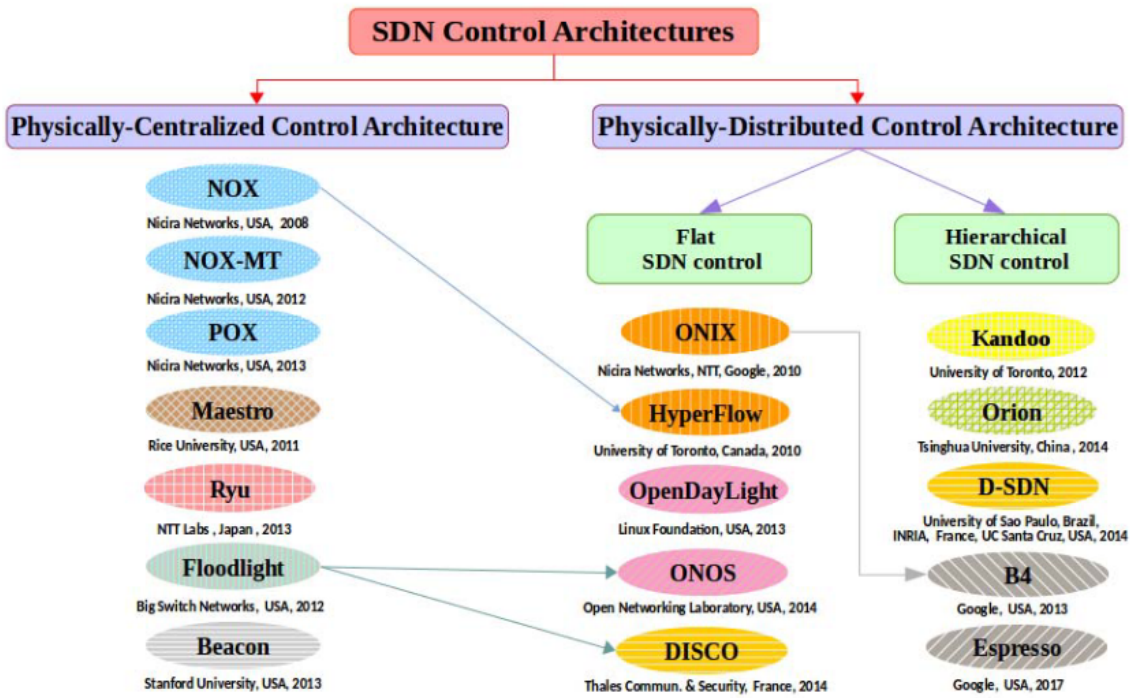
SDN Control Architectures

Physically-Centralized Control Architecture

Physically-Distributed Control Architecture

NOX
Nicira Networks, USA, 2008

NOX-MT
Nicira Networks, USA, 2012

POX
Nicira Networks, USA, 2013

Maestro
Rice University, USA, 2011

Ryu
NTT Labs , Japan , 2013

Floodlight
Big Switch Networks, USA, 2012

Beacon
Stanford University, USA, 2013

Flat SDN control

ONIX
Nicira Networks, NTT, Google, 2010

HyperFlow
University of Toronto, Canada, 2010

OpenDayLight
Linux Foundation, USA, 2013

ONOS
Open Networking Laboratory, USA, 2014

DISCO
Thales Commun. & Security, France, 2014

Hierarchical SDN control

Kandoo
University of Toronto, 2012

Orion
Tsinghua University, China , 2014

D-SDN
University of Sao Paulo, Brazil, INRIA, France, UC Santa Cruz, USA, 2014

B4
Google, USA, 2013

Espresso
Google, USA, 2017